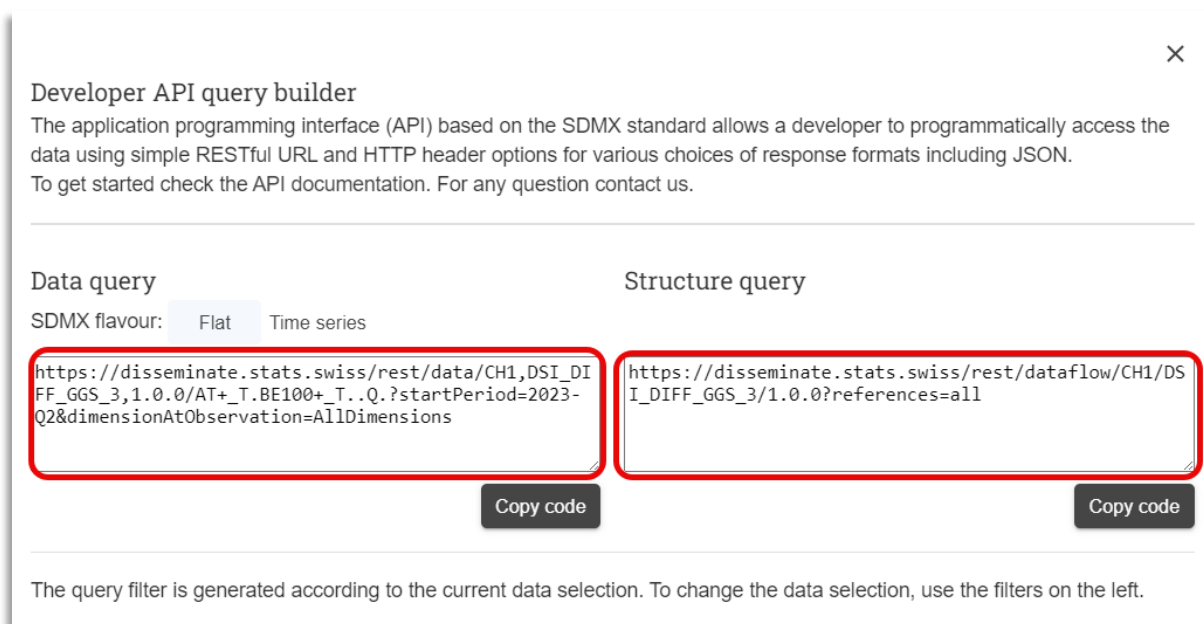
×

Developer API query builder

The application programming interface (API) based on the SDMX standard allows a developer to programmatically access the data using simple RESTful URL and HTTP header options for various choices of response formats including JSON.
To get started check the API documentation. For any question contact us.

Data query

SDMX flavour: Flat Time series

https://disseminate.stats.swiss/rest/data/CH1,DSI_DIFF_GGS_3,1.0.0/AT+_T.BE100+_T..Q.?startPeriod=2023-Q2&dimensionAtObservation=AllDimensions

Copy code

Structure query

https://disseminate.stats.swiss/rest/dataflow/CH1/DSI_DIFF_GGS_3/1.0.0?references=all

Copy code

The query filter is generated according to the current data selection. To change the data selection, use the filters on the left.